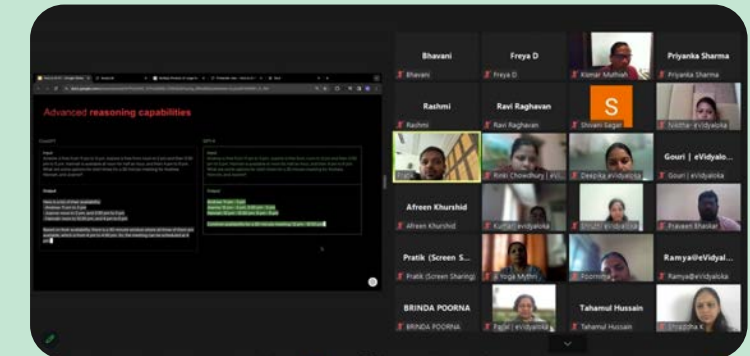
Advanced reasoning capabilities

Input

Output

Bhavani
Bhavani

Freya D
Freya D

Kumar Muthiah

Priyanka Sharma
Priyanka Sharma

Rashmi
Rashmi

Ravi Raghavan
Ravi Raghavan

S
Shivani Sagar

Nidhar eVidyaloka

Rinki Chowdhury | eV

Deepika eVidyaloka

Gouri | eVidyalo...
Gouri | eVidyaloka

Afreen Khurshid
Afreen Khurshid

Kumari eVidyaloka

Dhruti eVidyaloka

Praveen Bhaskar

Pratik (Screen S...
Pratik (Screen Sharing)

A Yoga Mythri

Poornima

Ramya@eVidyal...
Ramya@eVidyaloka

BRINDA POORNA
BRINDA POORNA

Pajal | eVidyaloka

Tahamul Hussain
Tahamul Hussain

Shraddha K